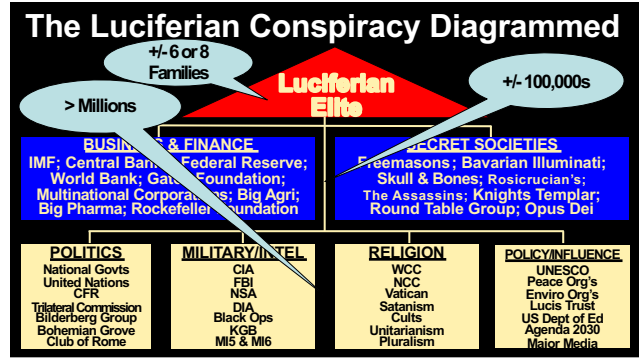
The Luciferian Conspiracy Diagrammed

+/- 6 or 8 Families

Luciferian Elite

+/- 100,000s

> Millions

BUSIN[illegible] & FINANCE
IMF; Central Ban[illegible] Federal Reserve; World Bank; Gat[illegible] Foundation; Multinational Corporations; Big Agri; Big Pharma; Rockefeller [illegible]oundation

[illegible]ECRET SOCIETIES
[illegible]reemasons; Bavarian Illuminati; Skull & Bones; Rosicrucian's; The Assassins; Knights Templar; Round Table Group; Opus Dei

POLITICS
National Govts
United Nations
CFR
Trilateral Commission
Bilderberg Group
Bohemian Grove
Club of Rome

MILITARY/I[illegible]TEL
CIA
FBI
NSA
DIA
Black Ops
KGB
MI5 & MI6

RELIGION
WCC
NCC
Vatican
Satanism
Cults
Unitarianism
Pluralism

POLICY/INFLUENCE
UNESCO
Peace Org's
Enviro Org's
Lucis Trust
US Dept of Ed
Agenda 2030
Major Media